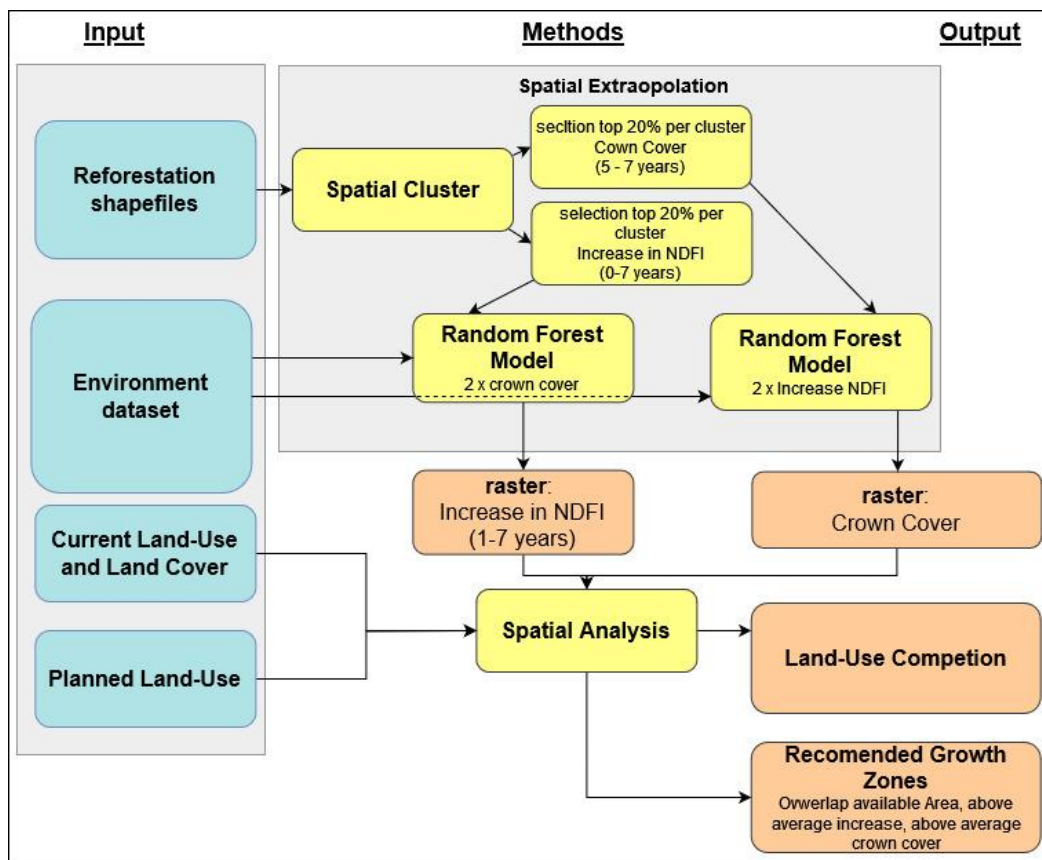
Input

Methods

Output

Spatial Extraopolation

Reforestation shapefiles

Spatial Cluster

secltion top 20% per cluster
Cown Cover
(5 - 7 years)

selection top 20% per cluster
Increase in NDFI
(0-7 years)

Environment dataset

Random Forest Model
2 x crown cover

Random Forest Model
2 x Increase NDFI

raster:
Increase in NDFI
(1-7 years)

raster:
Crown Cover

Current Land-Use and Land Cover

Planned Land-Use

Spatial Analysis

Land-Use Competion

Recomended Growth Zones
Owwerlap available Area, above average increase, above average crown cover